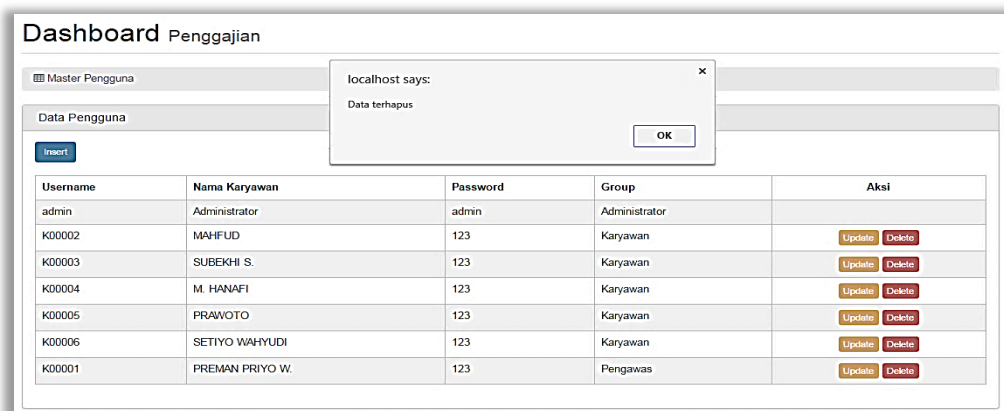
Dashboard Penggajian

Master Pengguna

localhost says:

Data terhapus

OK

×

Data Pengguna

Insert

| Username | Nama Karyawan | Password | Group | Aksi |
|---|---|---|---|---|
| admin | Administrator | admin | Administrator | |
| K00002 | MAHFUD | 123 | Karyawan | Update Delete |
| K00003 | SUBEKHI S. | 123 | Karyawan | Update Delete |
| K00004 | M. HANAFI | 123 | Karyawan | Update Delete |
| K00005 | PRAWOTO | 123 | Karyawan | Update Delete |
| K00006 | SETIYO WAHYUDI | 123 | Karyawan | Update Delete |
| K00001 | PREMAN PRIYO W. | 123 | Pengawas | Update Delete |